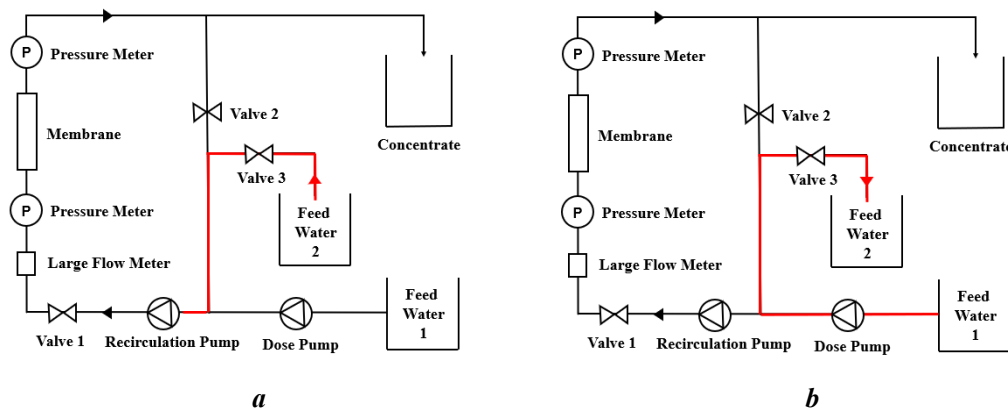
P Pressure Meter

Membrane

P Pressure Meter

Large Flow Meter

Valve 1

Recirculation Pump

Dose Pump

Valve 2

Valve 3

Feed Water 2

Concentrate

Feed Water 1

a

P Pressure Meter

Membrane

P Pressure Meter

Large Flow Meter

Valve 1

Recirculation Pump

Dose Pump

Valve 2

Valve 3

Feed Water 2

Concentrate

Feed Water 1

b